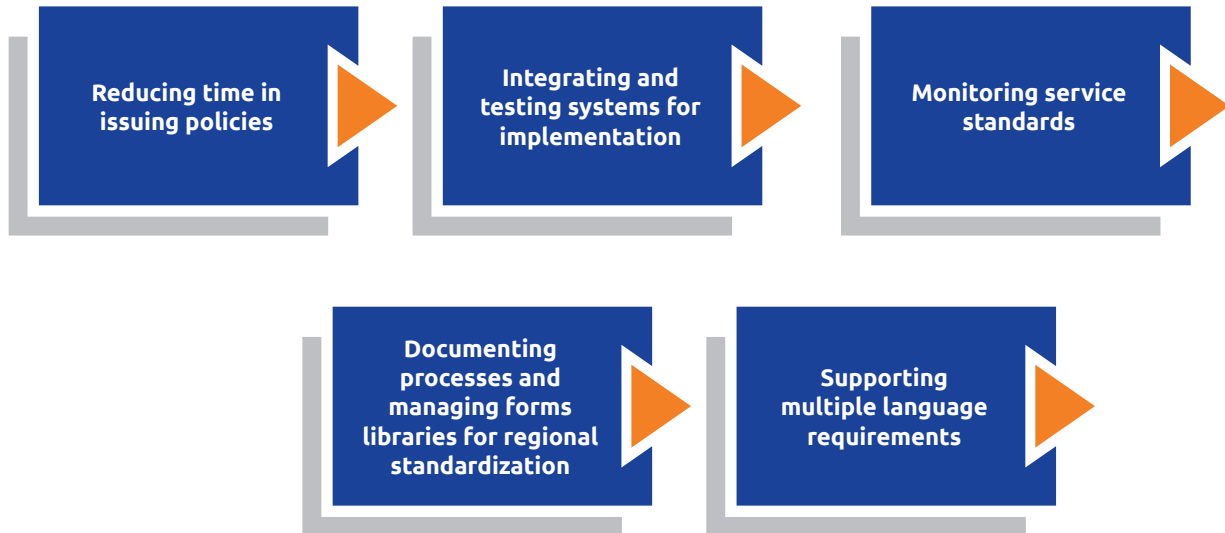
Reducing time in issuing policies

Integrating and testing systems for implementation

Monitoring service standards

Documenting processes and managing forms libraries for regional standardization

Supporting multiple language requirements